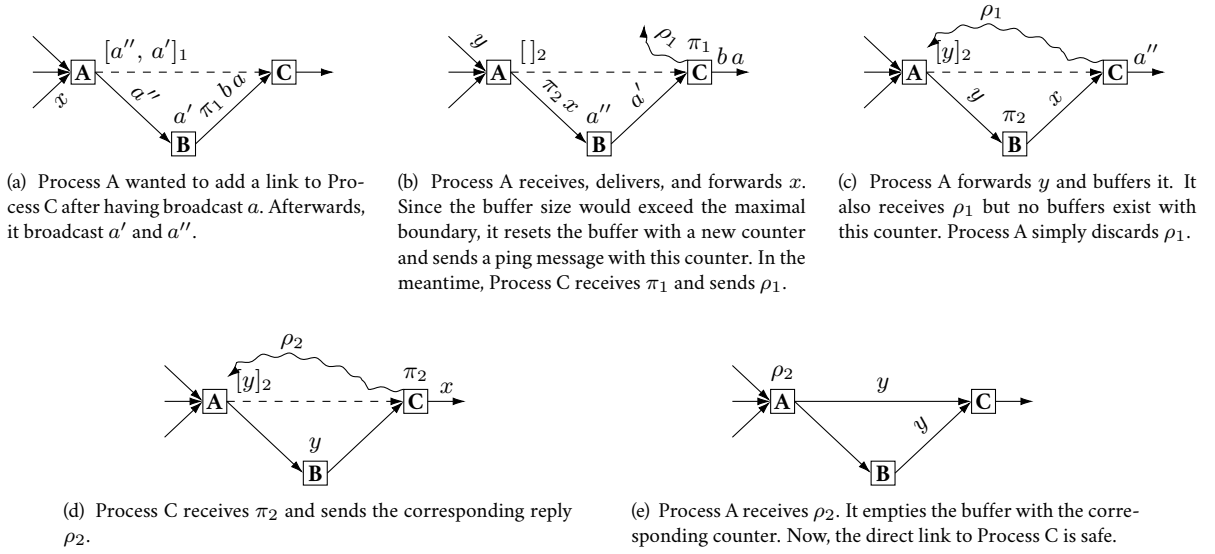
$[a'', a']_1$ A C $x$ $a''$ $a'$ $\pi_1$ $b$ $a$ B

(a) Process A wanted to add a link to Process C after having broadcast $a$. Afterwards, it broadcast $a'$ and $a''$.

$y$ $[\,]_2$ $\rho_1$ $\pi_1$ $b$ $a$ A C $\pi_2$ $x$ $a''$ $a'$ B

(b) Process A receives, delivers, and forwards $x$. Since the buffer size would exceed the maximal boundary, it resets the buffer with a new counter and sends a ping message with this counter. In the meantime, Process C receives $\pi_1$ and sends $\rho_1$.

$\rho_1$ $[y]_2$ A C $a''$ $y$ $\pi_2$ $x$ B

(c) Process A forwards $y$ and buffers it. It also receives $\rho_1$ but no buffers exist with this counter. Process A simply discards $\rho_1$.

$\rho_2$ $[y]_2$ $\pi_2$ $x$ A C $y$ B

(d) Process C receives $\pi_2$ and sends the corresponding reply $\rho_2$.

$\rho_2$ A $y$ C $y$ B

(e) Process A receives $\rho_2$. It empties the buffer with the corresponding counter. Now, the direct link to Process C is safe.